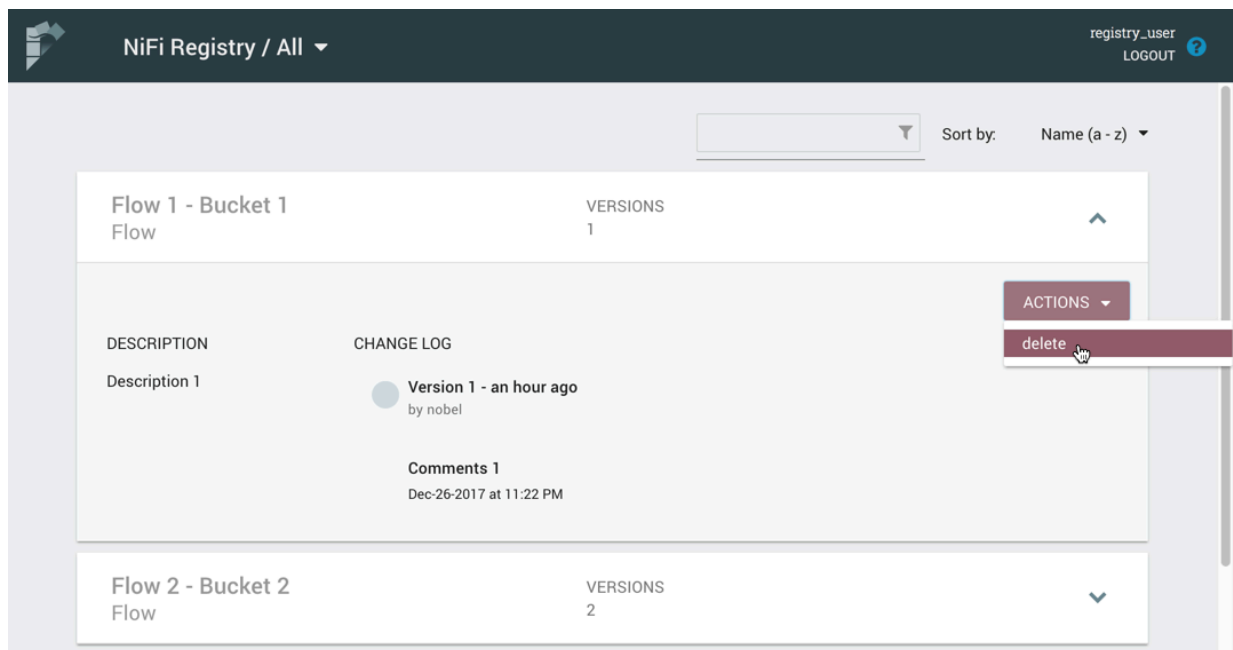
NiFi Registry / All

registry_user
LOGOUT

Sort by: Name (a - z)

Flow 1 - Bucket 1
Flow

VERSIONS
1

ACTIONS

delete

DESCRIPTION

Description 1

CHANGE LOG

Version 1 - an hour ago
by nobel

Comments 1
Dec-26-2017 at 11:22 PM

Flow 2 - Bucket 2
Flow

VERSIONS
2